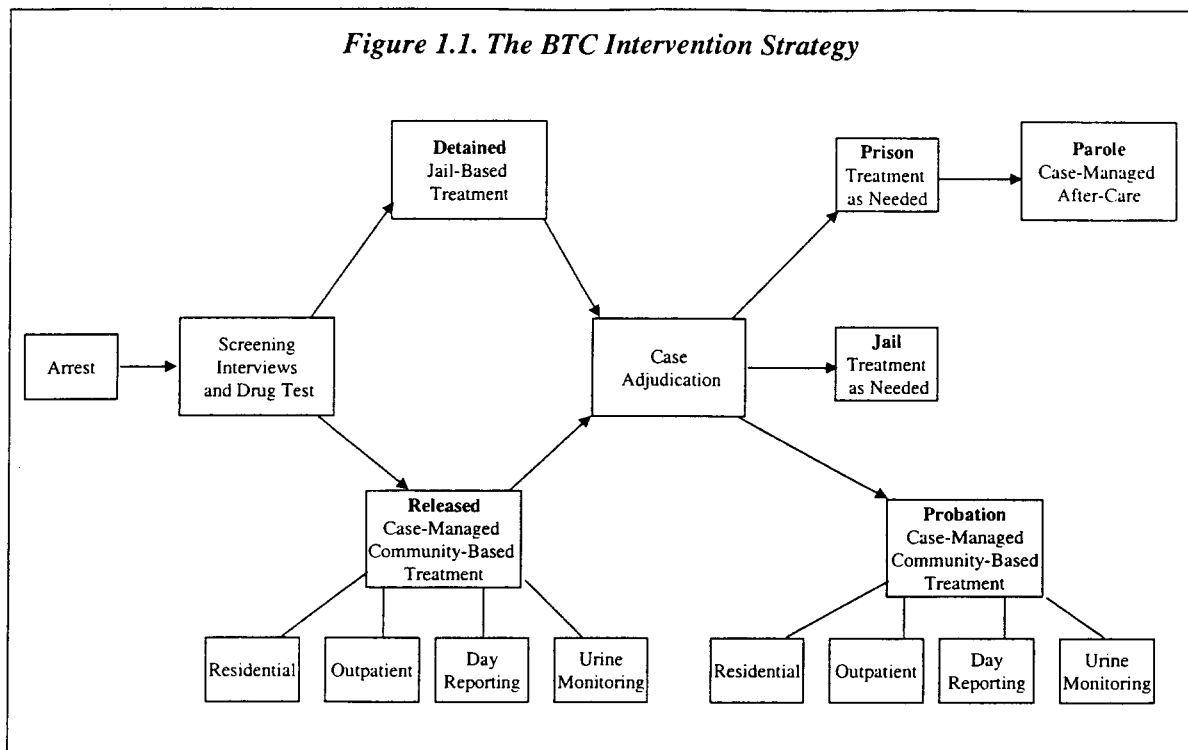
Figure 1.1. The BTC Intervention Strategy

Arrest

Screening Interviews and Drug Test

Detained
Jail-Based Treatment

Released
Case-Managed Community-Based Treatment

Residential

Outpatient

Day Reporting

Urine Monitoring

Case Adjudication

Prison
Treatment as Needed

Parole
Case-Managed After-Care

Jail
Treatment as Needed

Probation
Case-Managed Community-Based Treatment

Residential

Outpatient

Day Reporting

Urine Monitoring